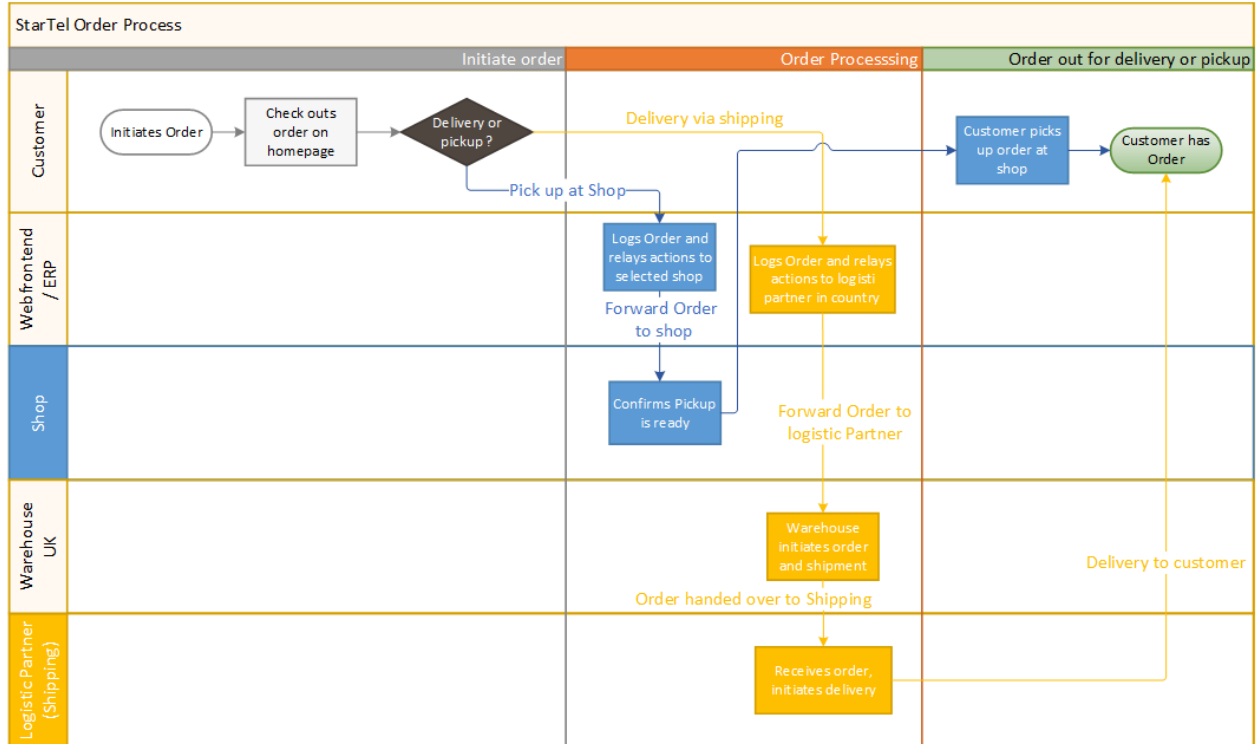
StarTel Order Process

Initiate order

Order Processsing

Order out for delivery or pickup

Customer

Initiates Order

Check outs order on homepage

Delivery or pickup ?

Delivery via shipping

Customer picks up order at shop

Customer has Order

Pick up at Shop

Webfrontend / ERP

Logs Order and relays actions to selected shop

Logs Order and relays actions to logisti partner in country

Forward Order to shop

Shop

Confirms Pickup is ready

Forward Order to logistic Partner

Warehouse UK

Warehouse initiates order and shipment

Delivery to customer

Order handed over to Shipping

Logistic Partner (Shipping)

Receives order, initiates delivery